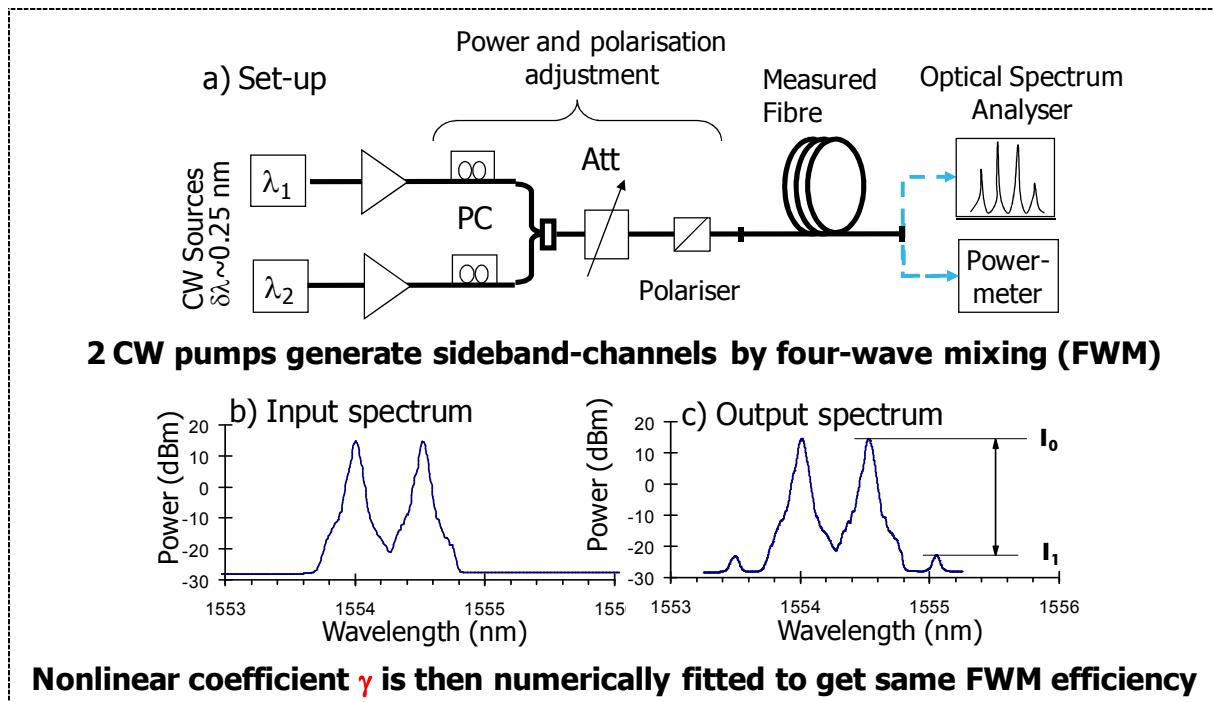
a) Set-up

Power and polarisation adjustment

Measured Fibre

Optical Spectrum Analyser

CW Sources $\delta\lambda$~0.25 nm

$\lambda_1$

$\lambda_2$

PC

Att

Polariser

Power-meter

**2 CW pumps generate sideband-channels by four-wave mixing (FWM)**

b) Input spectrum

Power (dBm)

20
10
0
-10
-20
-30

1553 1554 1555 155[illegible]

Wavelength (nm)

c) Output spectrum

Power (dBm)

20
10
0
-10
-20
-30

1553 1554 1555 1556

Wavelength (nm)

$I_0$

$I_1$

**Nonlinear coefficient $\gamma$ is then numerically fitted to get same FWM efficiency**